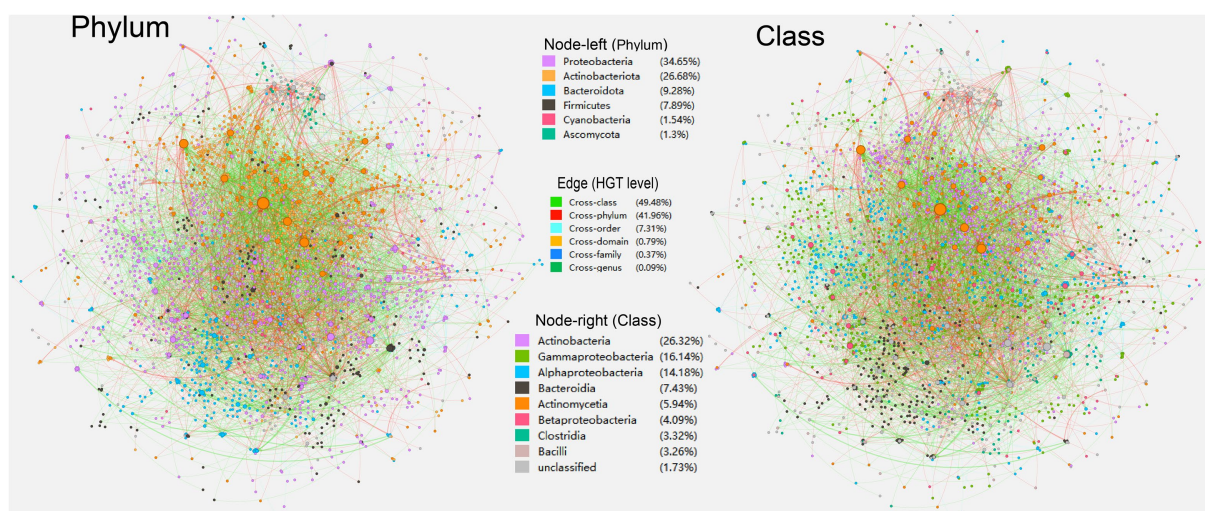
Phylum

Class

Node-left (Phylum)

| | |
|---|---|
| Proteobacteria | (34.65%) |
| Actinobacteriota | (26.68%) |
| Bacteroidota | (9.28%) |
| Firmicutes | (7.89%) |
| Cyanobacteria | (1.54%) |
| Ascomycota | (1.3%) |

Edge (HGT level)

| | |
|---|---|
| Cross-class | (49.48%) |
| Cross-phylum | (41.96%) |
| Cross-order | (7.31%) |
| Cross-domain | (0.79%) |
| Cross-family | (0.37%) |
| Cross-genus | (0.09%) |

Node-right (Class)

| | |
|---|---|
| Actinobacteria | (26.32%) |
| Gammaproteobacteria | (16.14%) |
| Alphaproteobacteria | (14.18%) |
| Bacteroidia | (7.43%) |
| Actinomycetia | (5.94%) |
| Betaproteobacteria | (4.09%) |
| Clostridia | (3.32%) |
| Bacilli | (3.26%) |
| unclassified | (1.73%) |